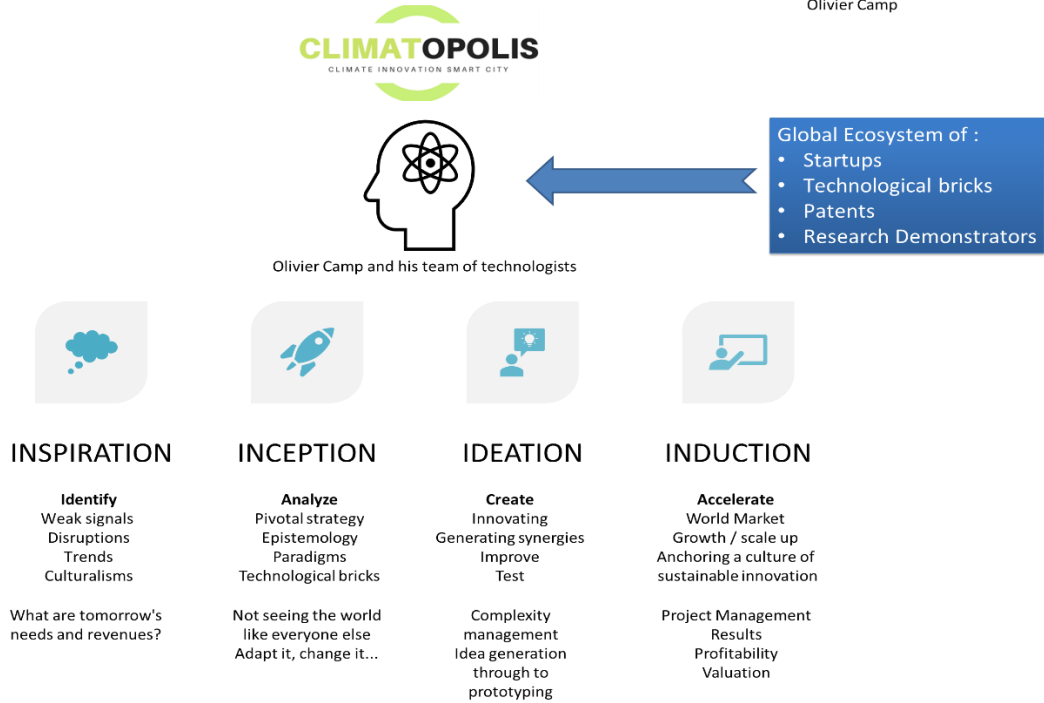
Olivier Camp

CLIMATOPOLIS
CLIMATE INNOVATION SMART CITY

Global Ecosystem of :
• Startups
• Technological bricks
• Patents
• Research Demonstrators

Olivier Camp and his team of technologists

INSPIRATION

Identify
Weak signals
Disruptions
Trends
Culturalisms

What are tomorrow's needs and revenues?

INCEPTION

Analyze
Pivotal strategy
Epistemology
Paradigms
Technological bricks

Not seeing the world like everyone else
Adapt it, change it...

IDEATION

Create
Innovating
Generating synergies
Improve
Test

Complexity management
Idea generation through to prototyping

INDUCTION

Accelerate
World Market
Growth / scale up
Anchoring a culture of sustainable innovation

Project Management
Results
Profitability
Valuation